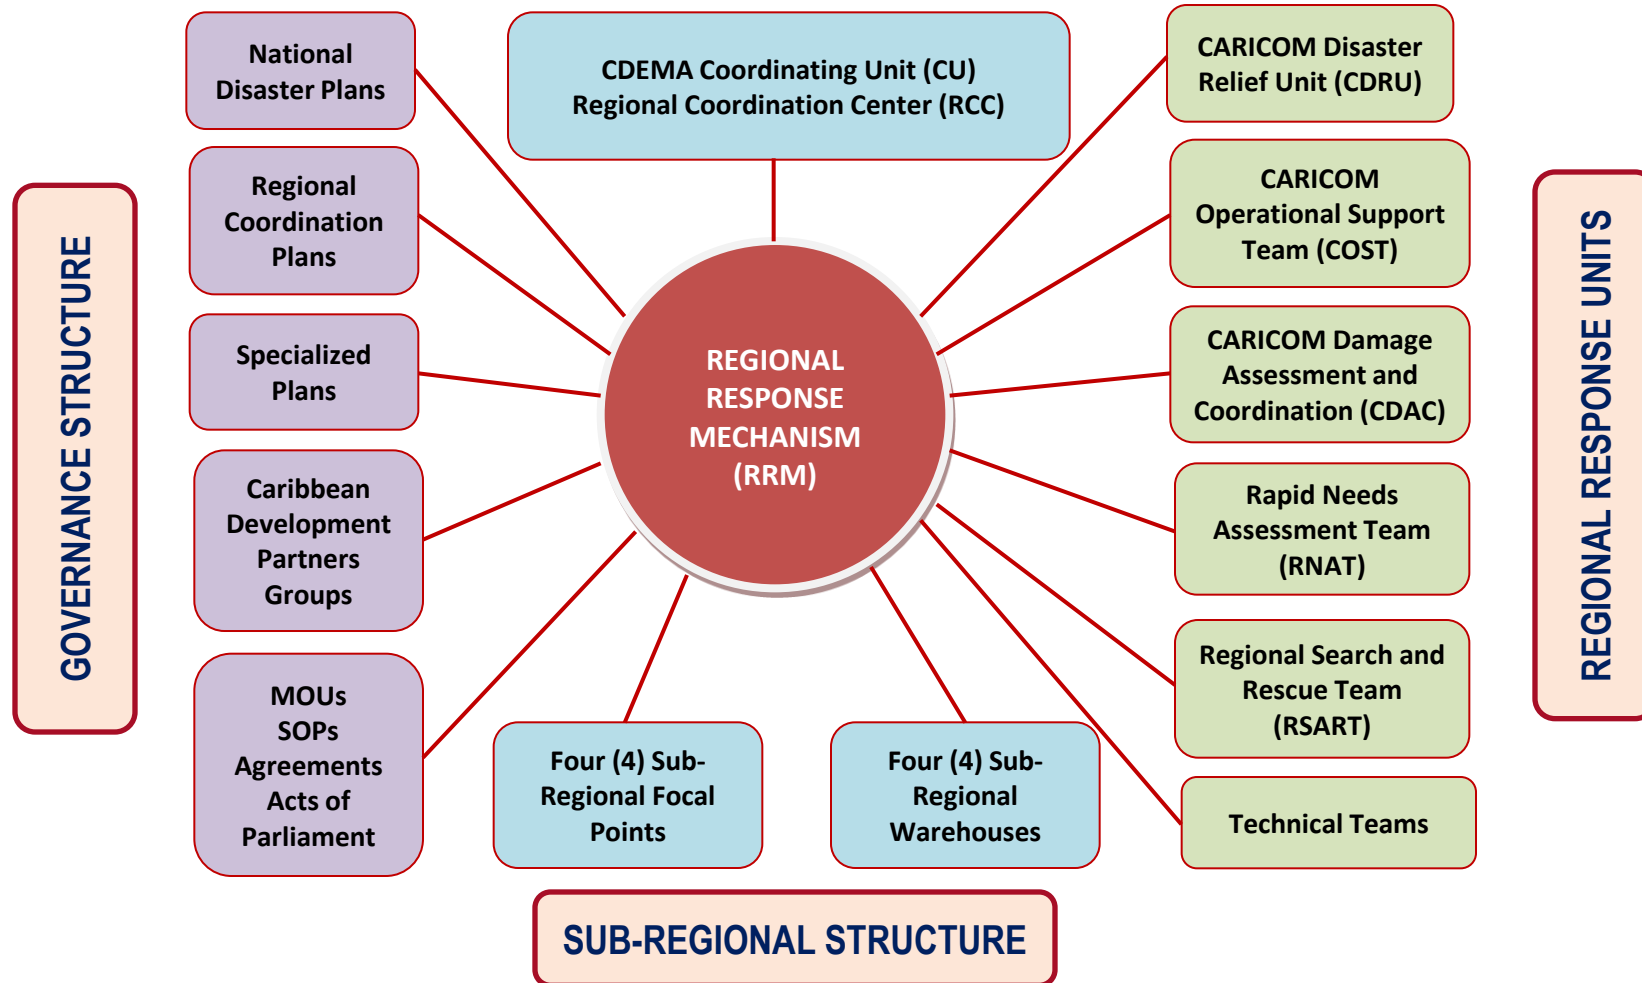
GOVERNANCE STRUCTURE

National Disaster Plans

Regional Coordination Plans

Specialized Plans

Caribbean Development Partners Groups

MOUs
SOPs
Agreements
Acts of Parliament

CDEMA Coordinating Unit (CU)
Regional Coordination Center (RCC)

REGIONAL RESPONSE MECHANISM (RRM)

Four (4) Sub-Regional Focal Points

Four (4) Sub-Regional Warehouses

SUB-REGIONAL STRUCTURE

CARICOM Disaster Relief Unit (CDRU)

CARICOM Operational Support Team (COST)

CARICOM Damage Assessment and Coordination (CDAC)

Rapid Needs Assessment Team (RNAT)

Regional Search and Rescue Team (RSART)

Technical Teams

REGIONAL RESPONSE UNITS